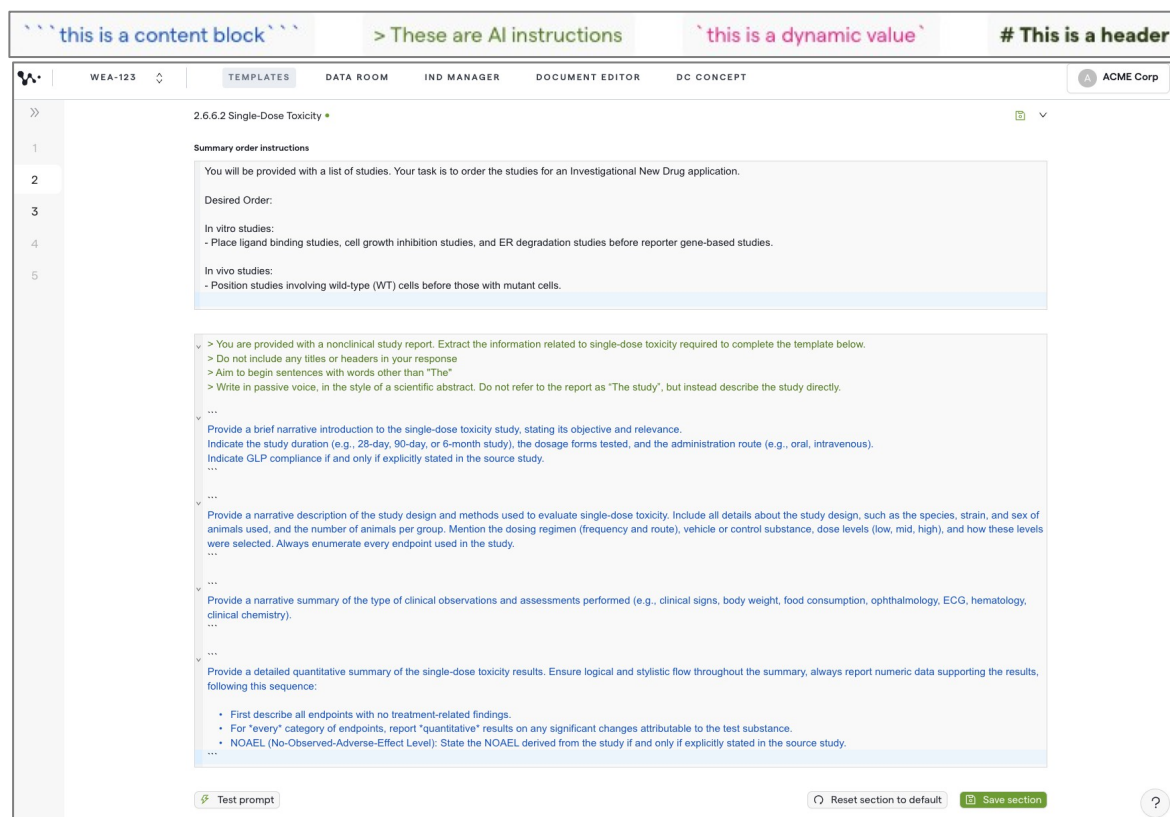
```this is a content block```

> These are AI instructions

`this is a dynamic value`

# This is a header

WEA-123

TEMPLATES DATA ROOM IND MANAGER DOCUMENT EDITOR DC CONCEPT

A ACME Corp

»
1
2
3
4
5

2.6.6.2 Single-Dose Toxicity •

Summary order instructions

You will be provided with a list of studies. Your task is to order the studies for an Investigational New Drug application.

Desired Order:

In vitro studies:
- Place ligand binding studies, cell growth inhibition studies, and ER degradation studies before reporter gene-based studies.

In vivo studies:
- Position studies involving wild-type (WT) cells before those with mutant cells.

> You are provided with a nonclinical study report. Extract the information related to single-dose toxicity required to complete the template below.
> Do not include any titles or headers in your response
> Aim to begin sentences with words other than "The"
> Write in passive voice, in the style of a scientific abstract. Do not refer to the report as "The study", but instead describe the study directly.

```
Provide a brief narrative introduction to the single-dose toxicity study, stating its objective and relevance.
Indicate the study duration (e.g., 28-day, 90-day, or 6-month study), the dosage forms tested, and the administration route (e.g., oral, intravenous).
Indicate GLP compliance if and only if explicitly stated in the source study.
```

```
Provide a narrative description of the study design and methods used to evaluate single-dose toxicity. Include all details about the study design, such as the species, strain, and sex of animals used, and the number of animals per group. Mention the dosing regimen (frequency and route), vehicle or control substance, dose levels (low, mid, high), and how these levels were selected. Always enumerate every endpoint used in the study.
```

```
Provide a narrative summary of the type of clinical observations and assessments performed (e.g., clinical signs, body weight, food consumption, ophthalmology, ECG, hematology, clinical chemistry).
```

```
Provide a detailed quantitative summary of the single-dose toxicity results. Ensure logical and stylistic flow throughout the summary, always report numeric data supporting the results, following this sequence:

• First describe all endpoints with no treatment-related findings.
• For *every* category of endpoints, report *quantitative* results on any significant changes attributable to the test substance.
• NOAEL (No-Observed-Adverse-Effect Level): State the NOAEL derived from the study if and only if explicitly stated in the source study.
```

Test prompt

Reset section to default

Save section

?